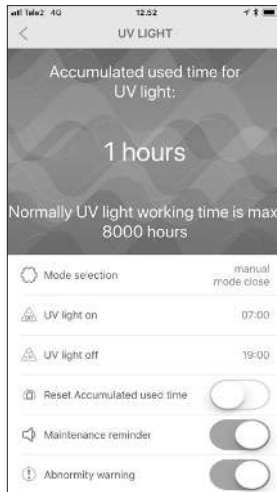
Tele2 4G 12.52

UV LIGHT

Accumulated used time for UV light:

1 hours

Normally UV light working time is max 8000 hours

Mode selection manual mode close

UV light on 07:00

UV light off 19:00

Reset Accumulated used time

Maintenance reminder

Abnormity warning